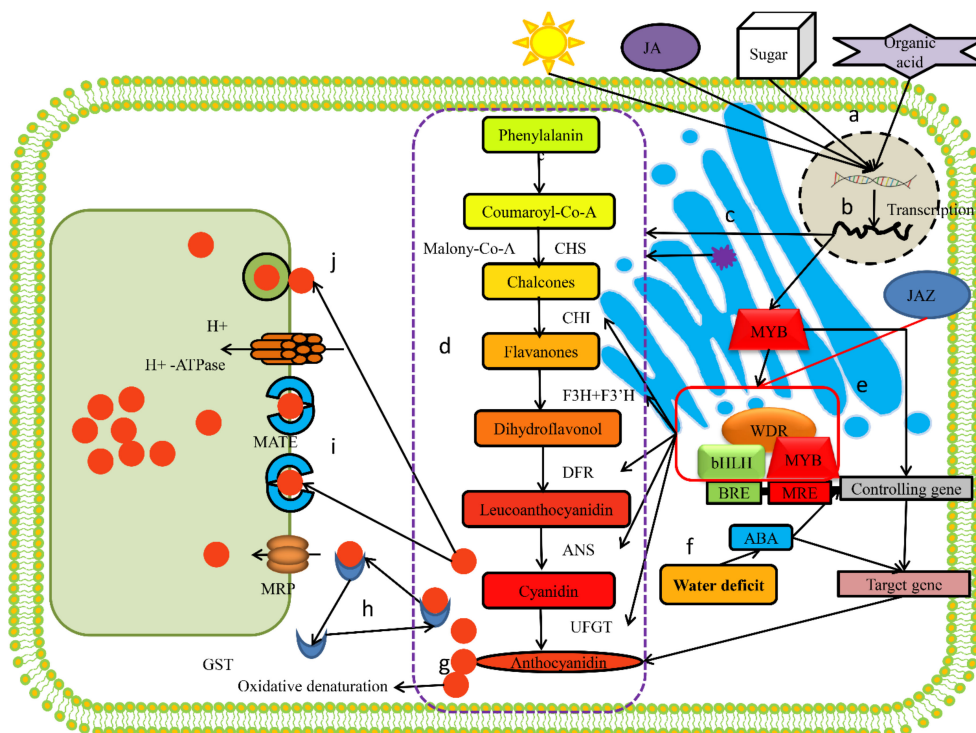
JA
Sugar
Organic acid
a
b
Transcription
c
Phenylalanin
c
Coumaroyl-Co-A
Malony-Co-A
CHS
Chalcones
CHI
d
Flavanones
F3H+F3'H
Dihydroflavonol
DFR
Leucoanthocyanidin
ANS
Cyanidin
UFGT
Anthocyanidin
g
JAZ
MYB
e
WDR
bHLH
MYB
BRE
MRE
Controlling gene
f
ABA
Water deficit
Target gene
j
H+
H+ -ATPase
MATE
i
MRP
h
GST
Oxidative denaturation